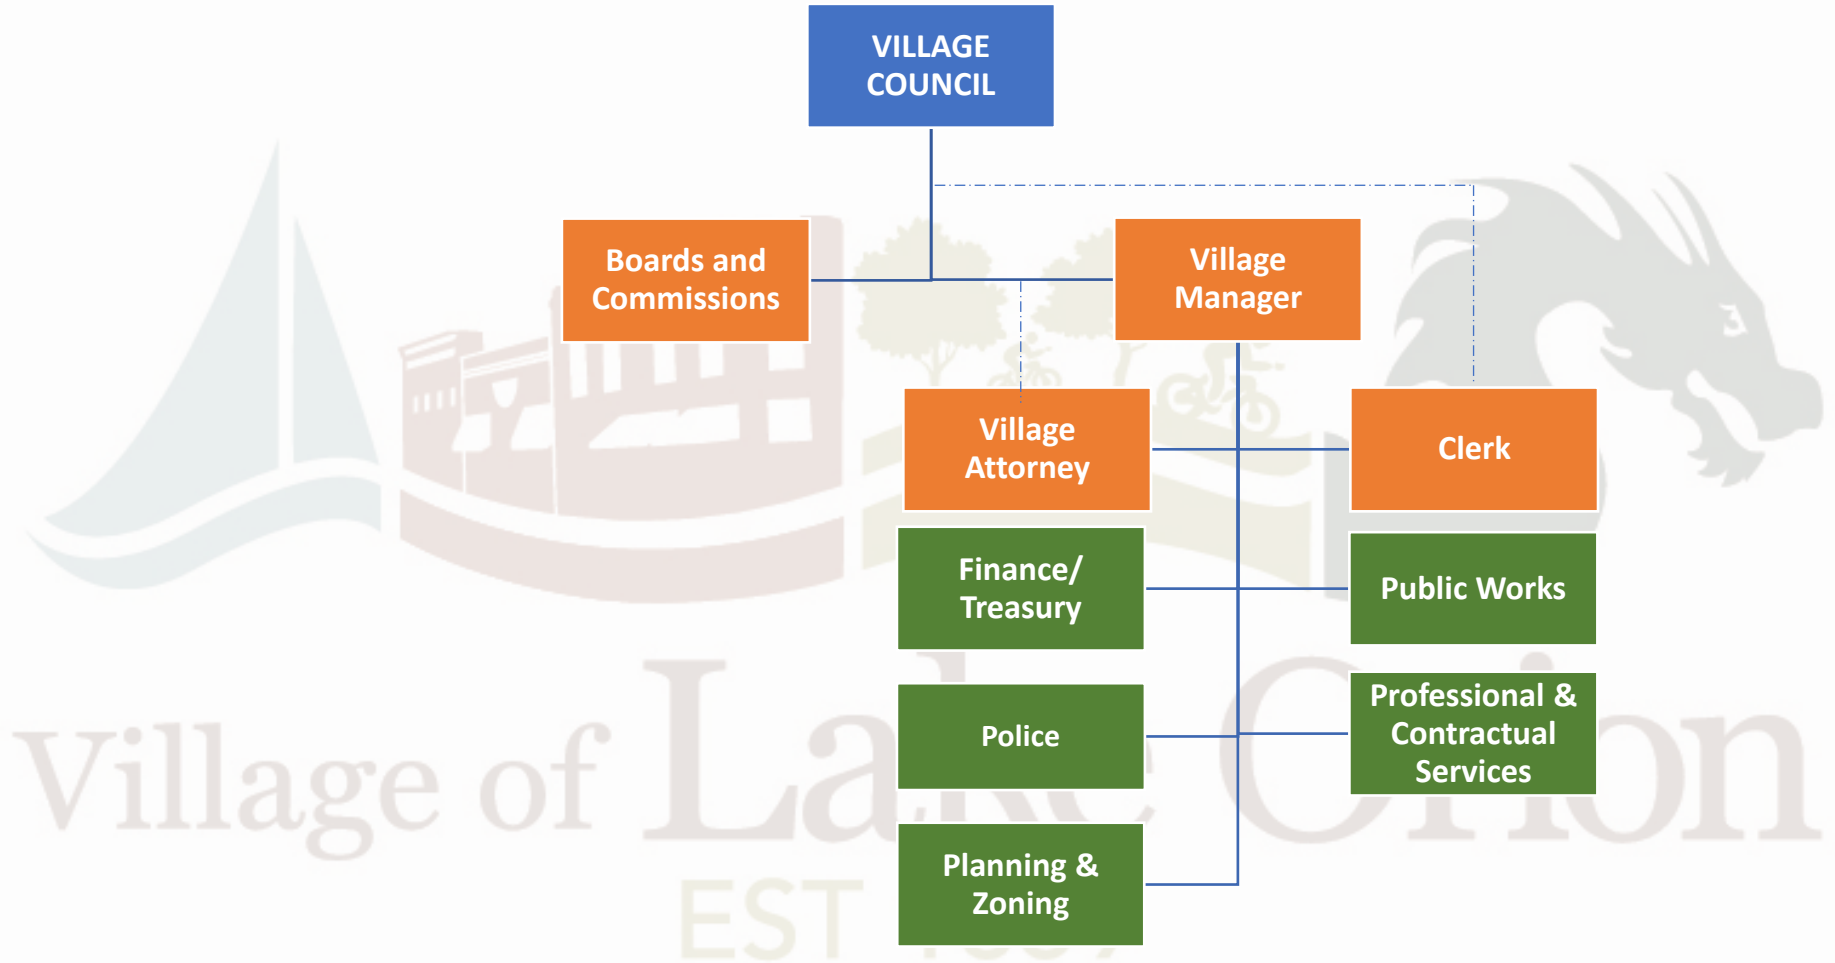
VILLAGE COUNCIL

Boards and Commissions

Village Manager

Village Attorney

Clerk

Finance/ Treasury

Public Works

Police

Professional & Contractual Services

Planning & Zoning

Village of Lake Orion

EST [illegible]